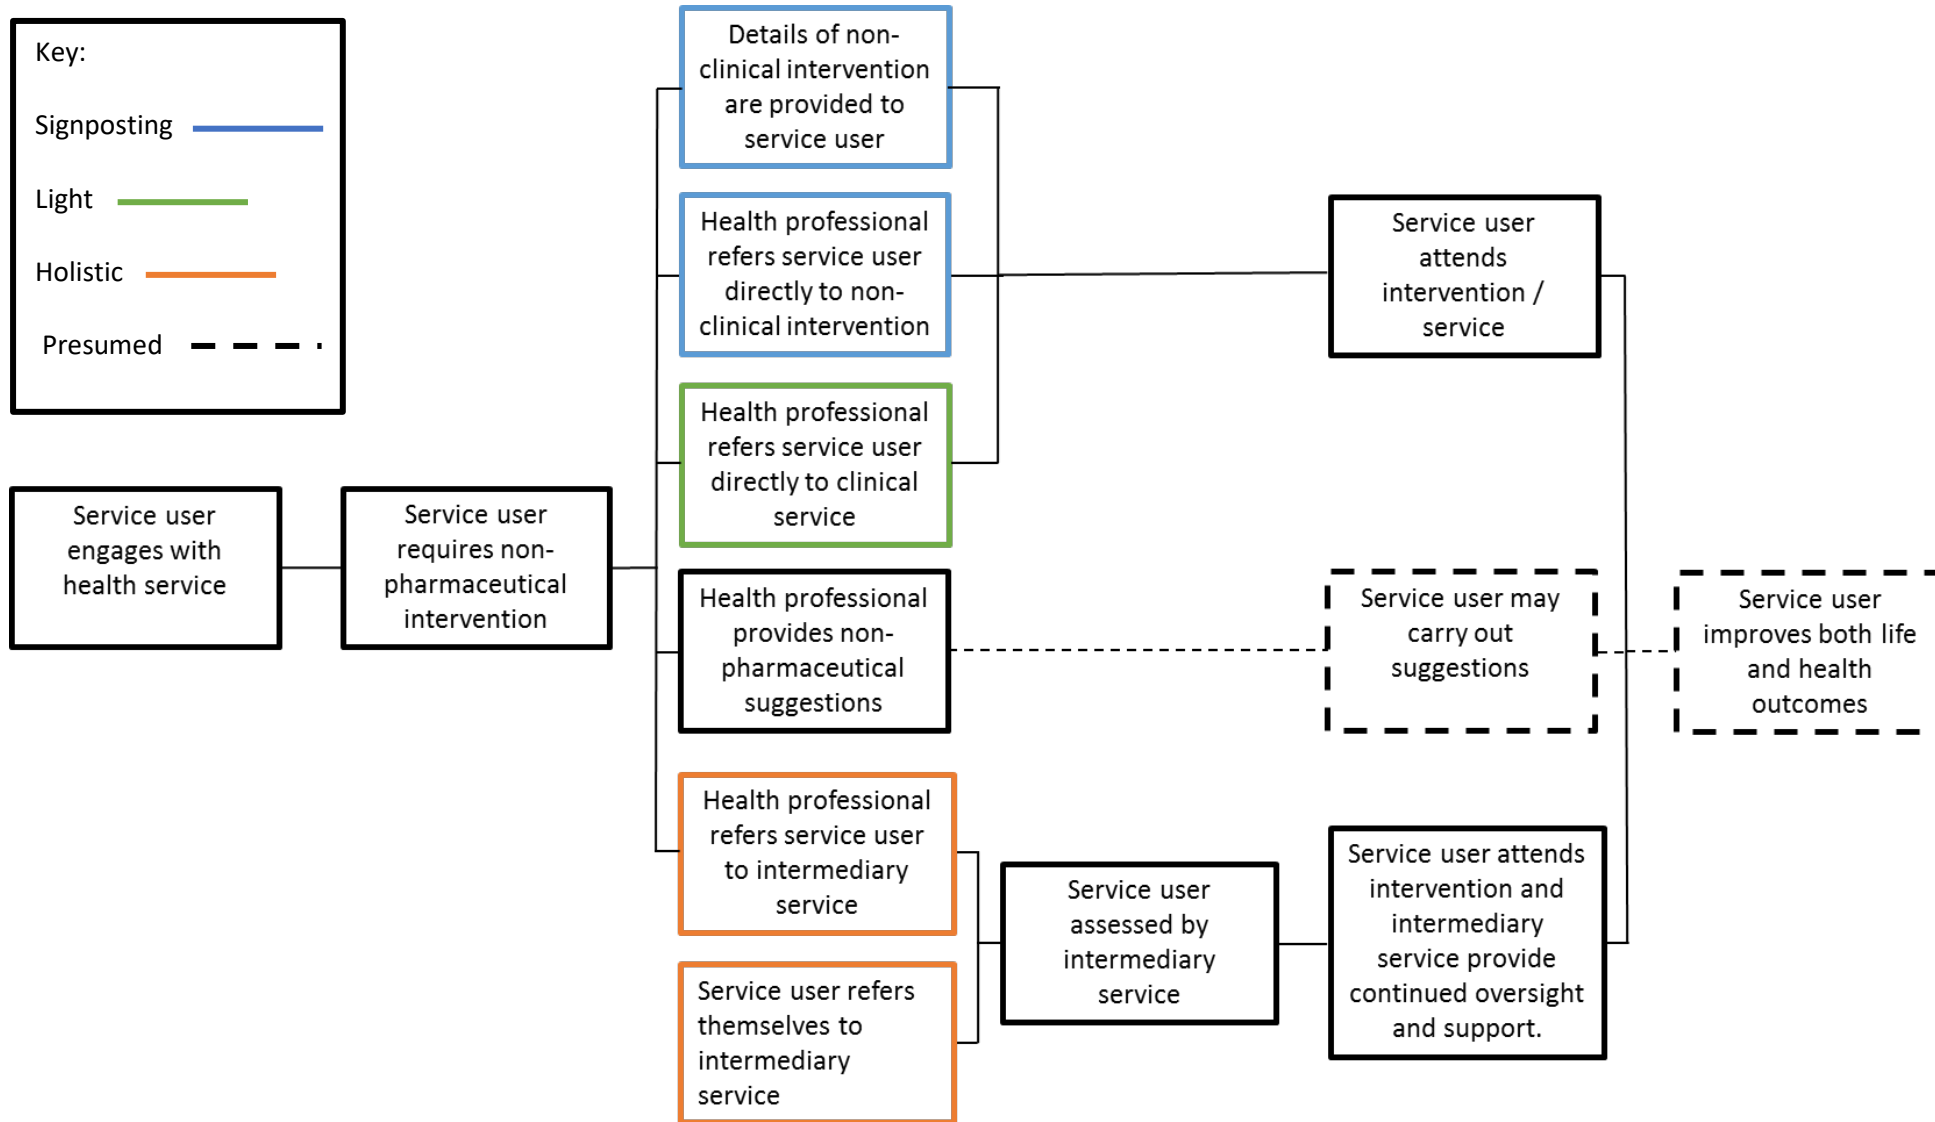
Key:

Signposting

Light

Holistic

Presumed

Service user engages with health service

Service user requires non-pharmaceutical intervention

Details of non-clinical intervention are provided to service user

Health professional refers service user directly to non-clinical intervention

Health professional refers service user directly to clinical service

Health professional provides non-pharmaceutical suggestions

Health professional refers service user to intermediary service

Service user refers themselves to intermediary service

Service user attends intervention / service

Service user may carry out suggestions

Service user assessed by intermediary service

Service user attends intervention and intermediary service provide continued oversight and support.

Service user improves both life and health outcomes